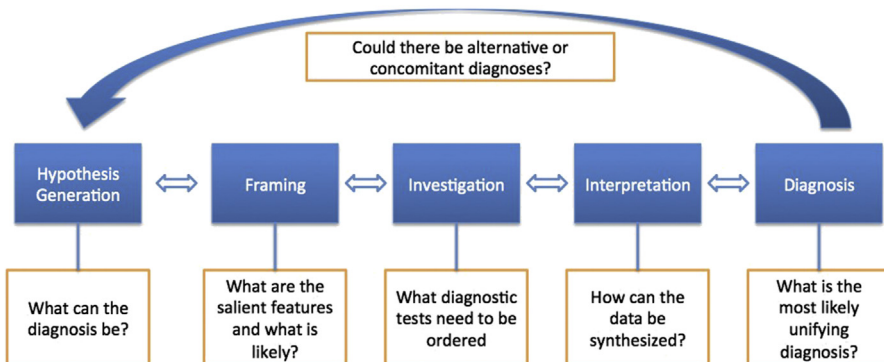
Could there be alternative or concomitant diagnoses?

Hypothesis Generation

Framing

Investigation

Interpretation

Diagnosis

What can the diagnosis be?

What are the salient features and what is likely?

What diagnostic tests need to be ordered

How can the data be synthesized?

What is the most likely unifying diagnosis?